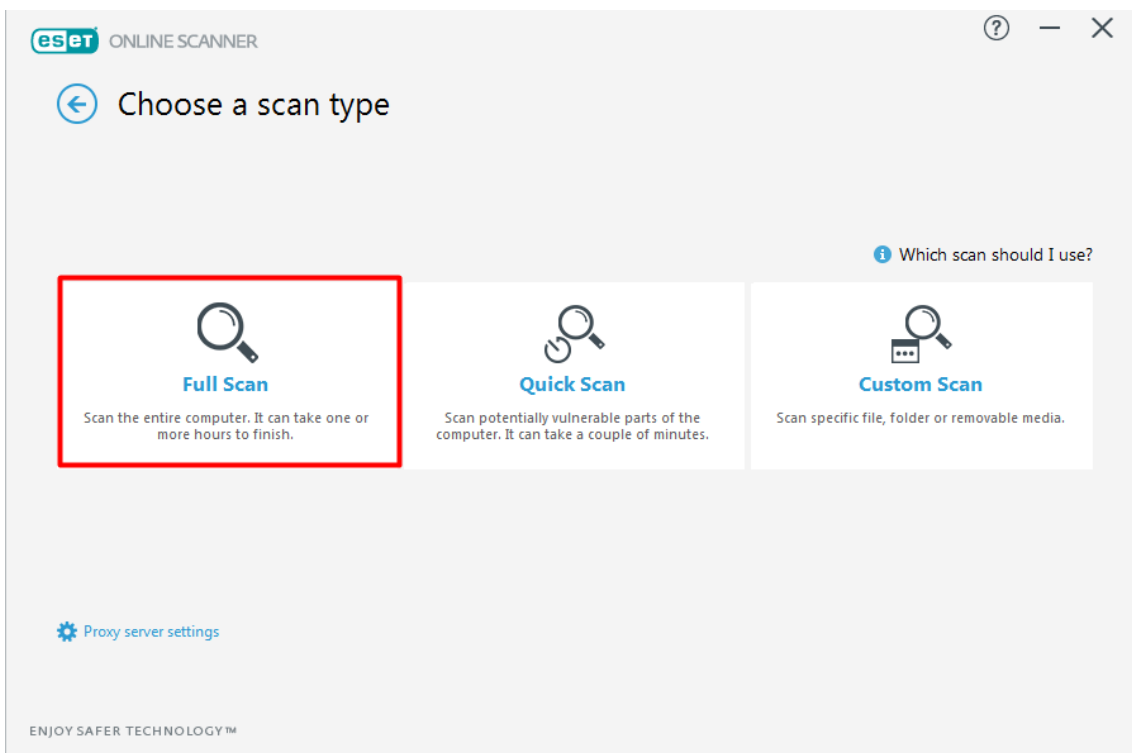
eset ONLINE SCANNER

Choose a scan type

Which scan should I use?

Full Scan
Scan the entire computer. It can take one or more hours to finish.

Quick Scan
Scan potentially vulnerable parts of the computer. It can take a couple of minutes.

Custom Scan
Scan specific file, folder or removable media.

Proxy server settings

ENJOY SAFER TECHNOLOGY™